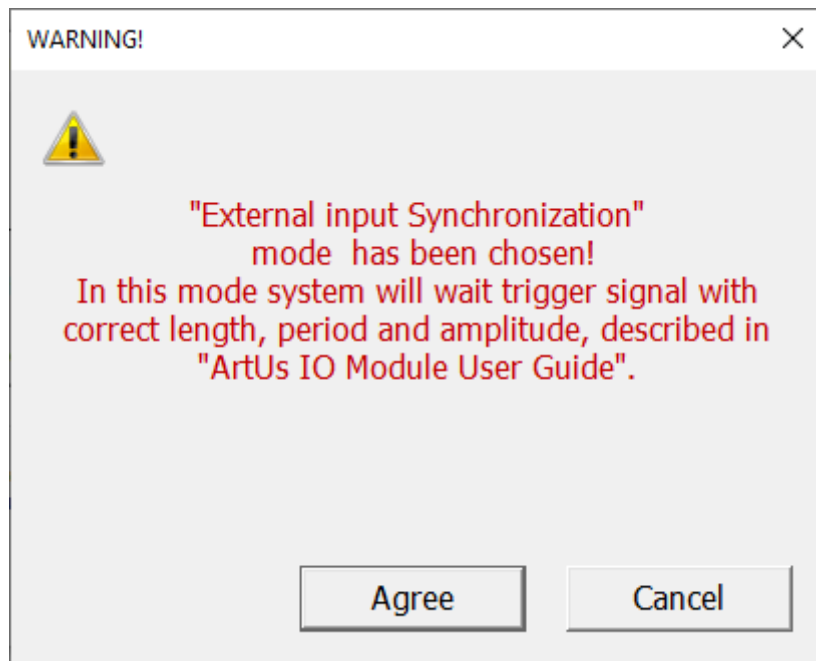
WARNING!

×

"External input Synchronization" mode has been chosen!
In this mode system will wait trigger signal with correct length, period and amplitude, described in "ArtUs IO Module User Guide".

Agree

Cancel